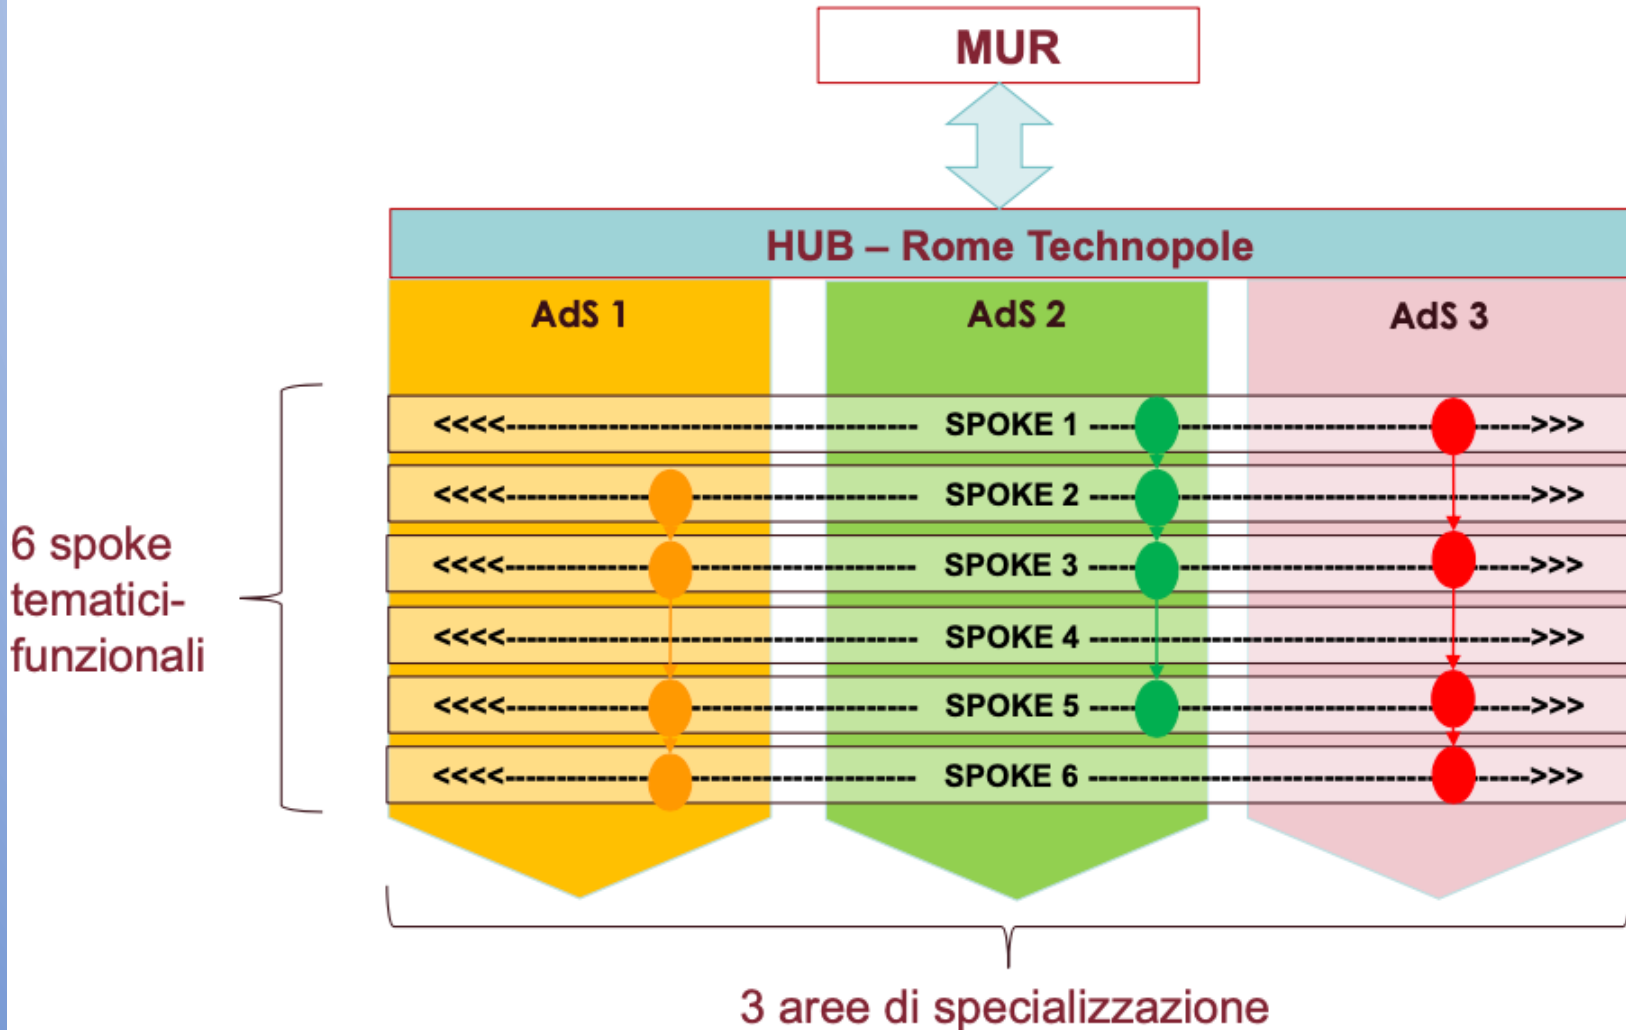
MUR

HUB – Rome Technopole

AdS 1

AdS 2

AdS 3

6 spoke tematici-funzionali

<<<<---------------------------------------- SPOKE 1 ------------------------------------>>>

<<<<---------------------------------------- SPOKE 2 ------------------------------------>>>

<<<<---------------------------------------- SPOKE 3 ------------------------------------>>>

<<<<---------------------------------------- SPOKE 4 ------------------------------------>>>

<<<<---------------------------------------- SPOKE 5 ------------------------------------>>>

<<<<---------------------------------------- SPOKE 6 ------------------------------------>>>

3 aree di specializzazione